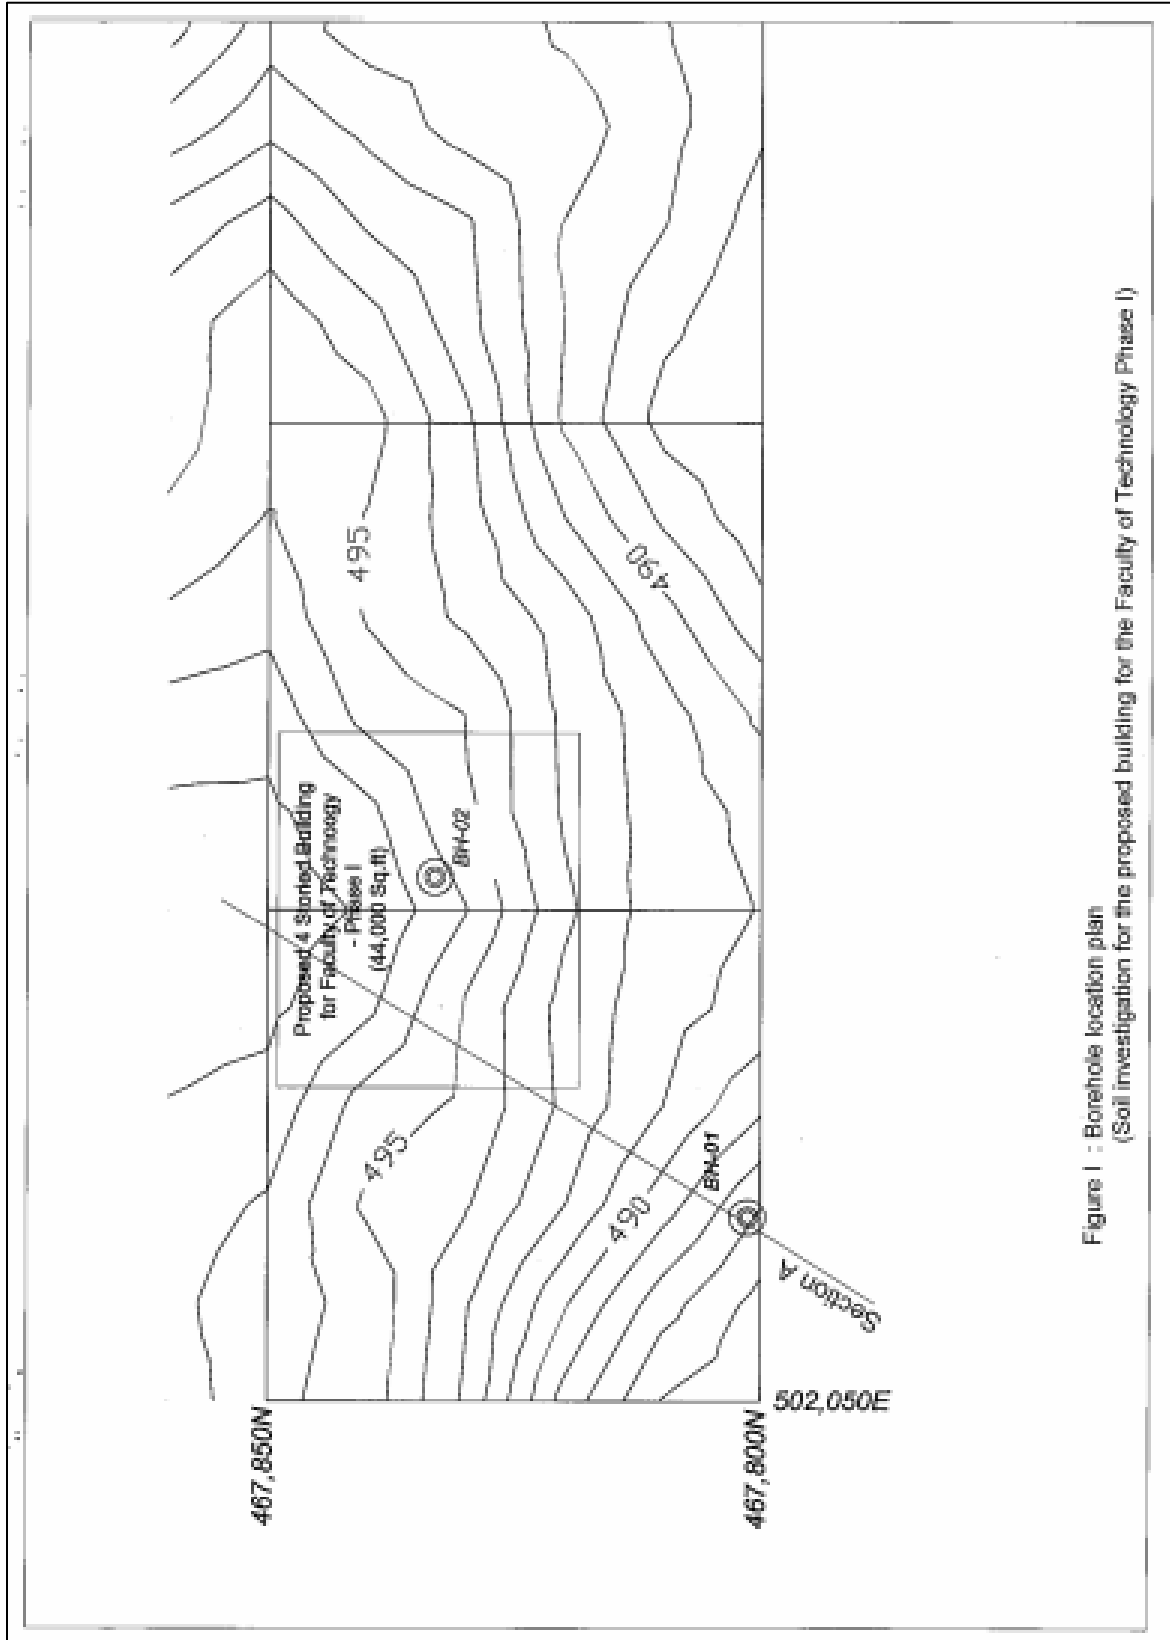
Proposed 4 Storied Building for Faculty of Technology - Phase I (44,000 Sq.ft)

BH-02

495

490

495

490

BH-01

Section A

467,850N

467,800N

502,050E

Figure I : Borehole location plan
(Soil investigation for the proposed building for the Faculty of Technology Phase I)